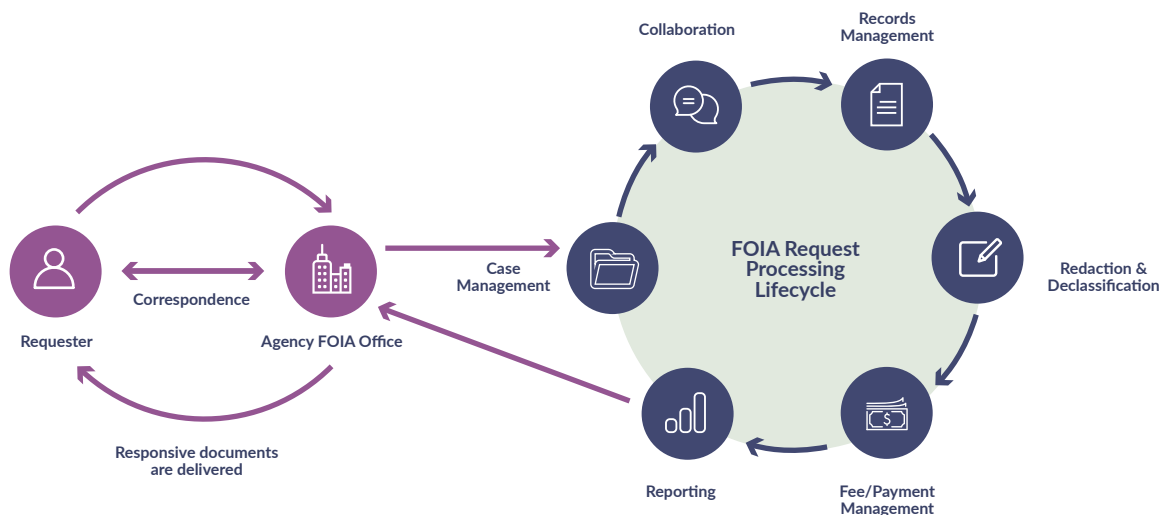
Collaboration

Records Management

FOIA Request Processing Lifecycle

Case Management

Redaction & Declassification

Requester

Correspondence

Agency FOIA Office

Responsive documents are delivered

Reporting

Fee/Payment Management